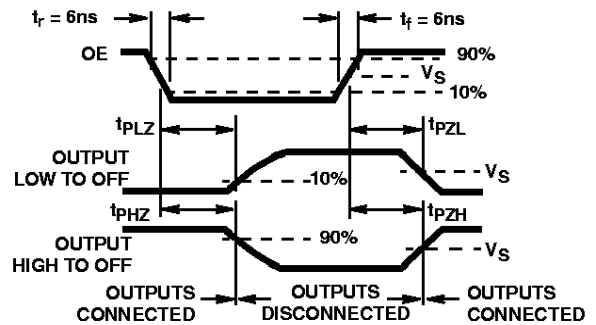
$t_r = 6ns$

$t_f = 6ns$

OE

90%

$V_S$

10%

$t_{PLZ}$

$t_{PZL}$

OUTPUT LOW TO OFF

10%

$V_S$

$t_{PHZ}$

$t_{PZH}$

OUTPUT HIGH TO OFF

90%

$V_S$

OUTPUTS CONNECTED

OUTPUTS DISCONNECTED

OUTPUTS CONNECTED